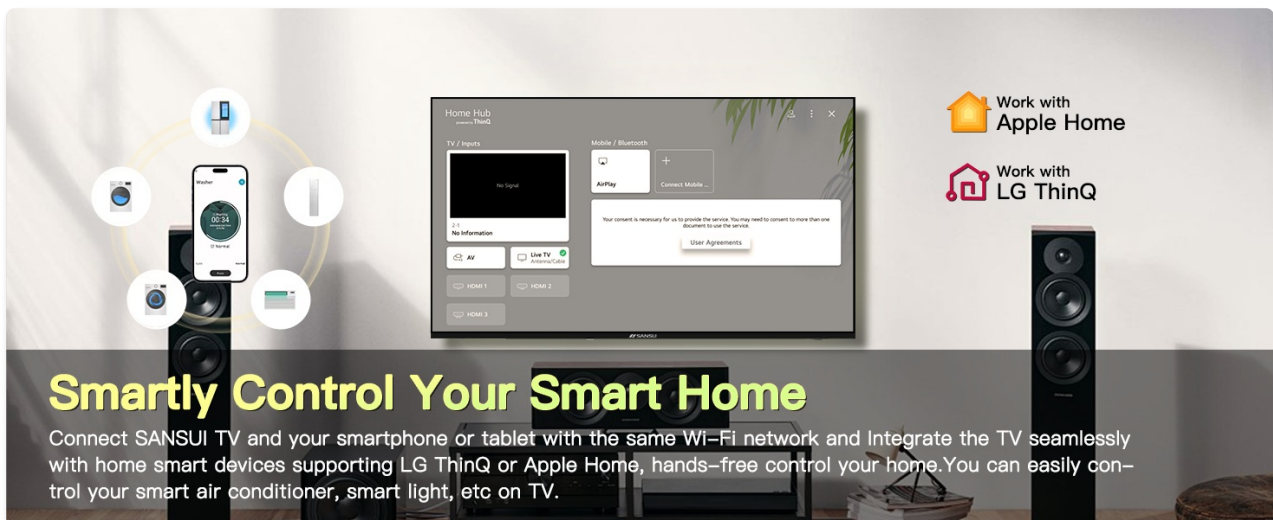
Washer

00:34

Home Hub
powered by ThinQ

TV / Inputs

No Signal

2-1
No Information

AV

Live TV
Antenna/Cable

HDMI 1

HDMI 2

HDMI 3

Mobile / Bluetooth

AirPlay

Connect Mobile ...

Your consent is necessary for us to provide the service. You may need to consent to more than one document to use the service.

User Agreements

SANSUI

Work with
Apple Home

Work with
LG ThinQ

Smartly Control Your Smart Home

Connect SANSUI TV and your smartphone or tablet with the same Wi-Fi network and Integrate the TV seamlessly with home smart devices supporting LG ThinQ or Apple Home, hands-free control your home.You can easily control your smart air conditioner, smart light, etc on TV.